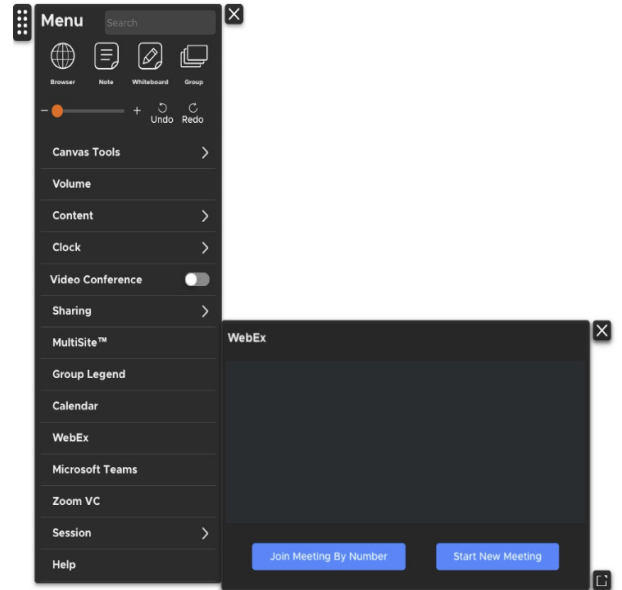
Menu

Search

Browser

Note

Whiteboard

Group

Undo

Redo

Canvas Tools

Volume

Content

Clock

Video Conference

Sharing

MultiSite™

Group Legend

Calendar

WebEx

Microsoft Teams

Zoom VC

Session

Help

WebEx

Join Meeting By Number

Start New Meeting